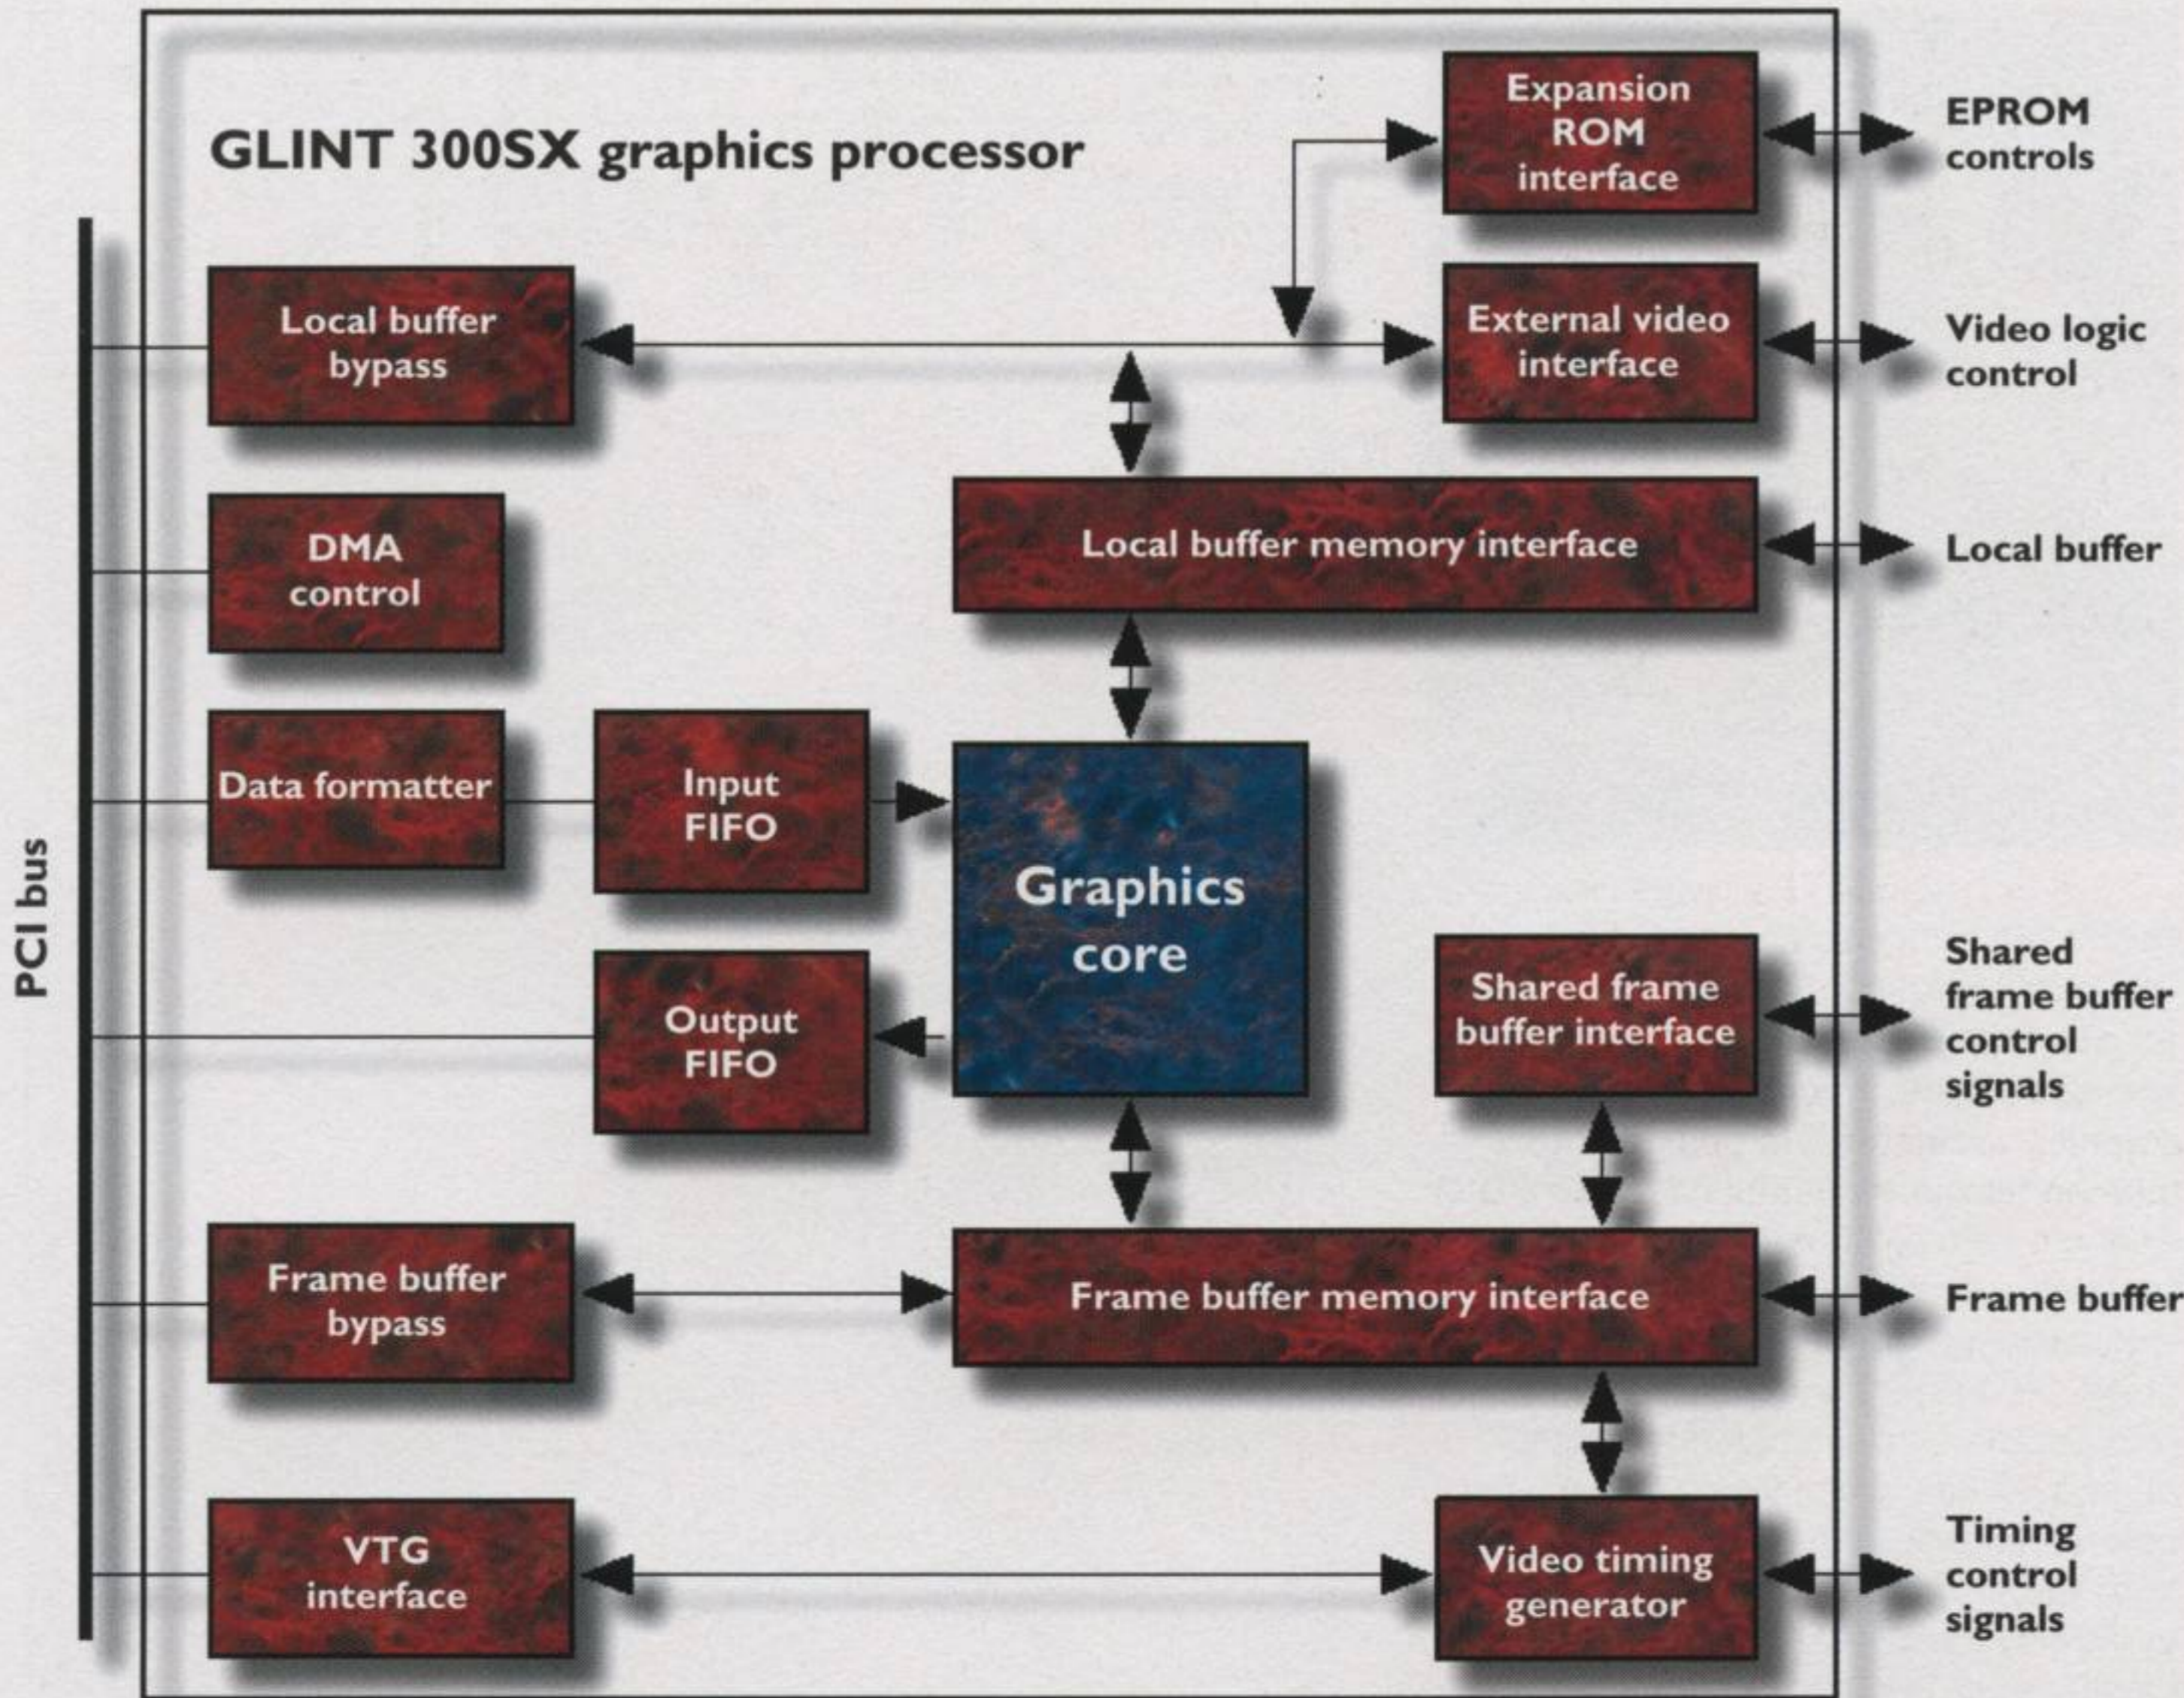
GLINT 300SX graphics processor

Expansion ROM interface

EPROM controls

Local buffer bypass

External video interface

Video logic control

DMA control

Local buffer memory interface

Local buffer

Data formatter

Input FIFO

Graphics core

PCI bus

Output FIFO

Shared frame buffer interface

Shared frame buffer control signals

Frame buffer bypass

Frame buffer memory interface

Frame buffer

VTG interface

Video timing generator

Timing control signals